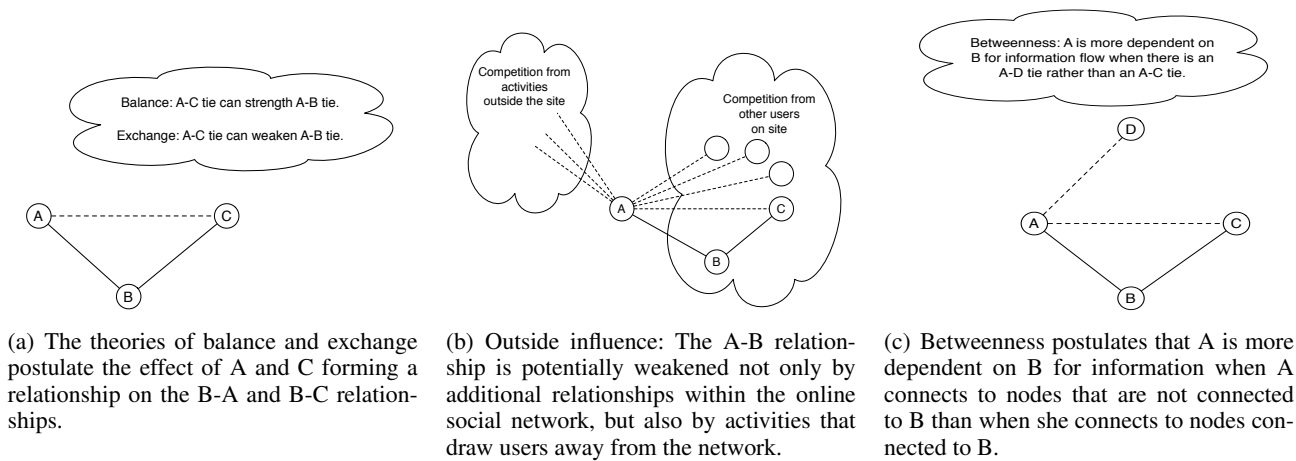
Balance: A-C tie can strength A-B tie.

Exchange: A-C tie can weaken A-B tie.

A

C

B

(a) The theories of balance and exchange postulate the effect of A and C forming a relationship on the B-A and B-C relationships.

Competition from activities outside the site

Competition from other users on site

A

C

B

(b) Outside influence: The A-B relationship is potentially weakened not only by additional relationships within the online social network, but also by activities that draw users away from the network.

Betweenness: A is more dependent on B for information flow when there is an A-D tie rather than an A-C tie.

D

A

C

B

(c) Betweenness postulates that A is more dependent on B for information when A connects to nodes that are not connected to B than when she connects to nodes connected to B.